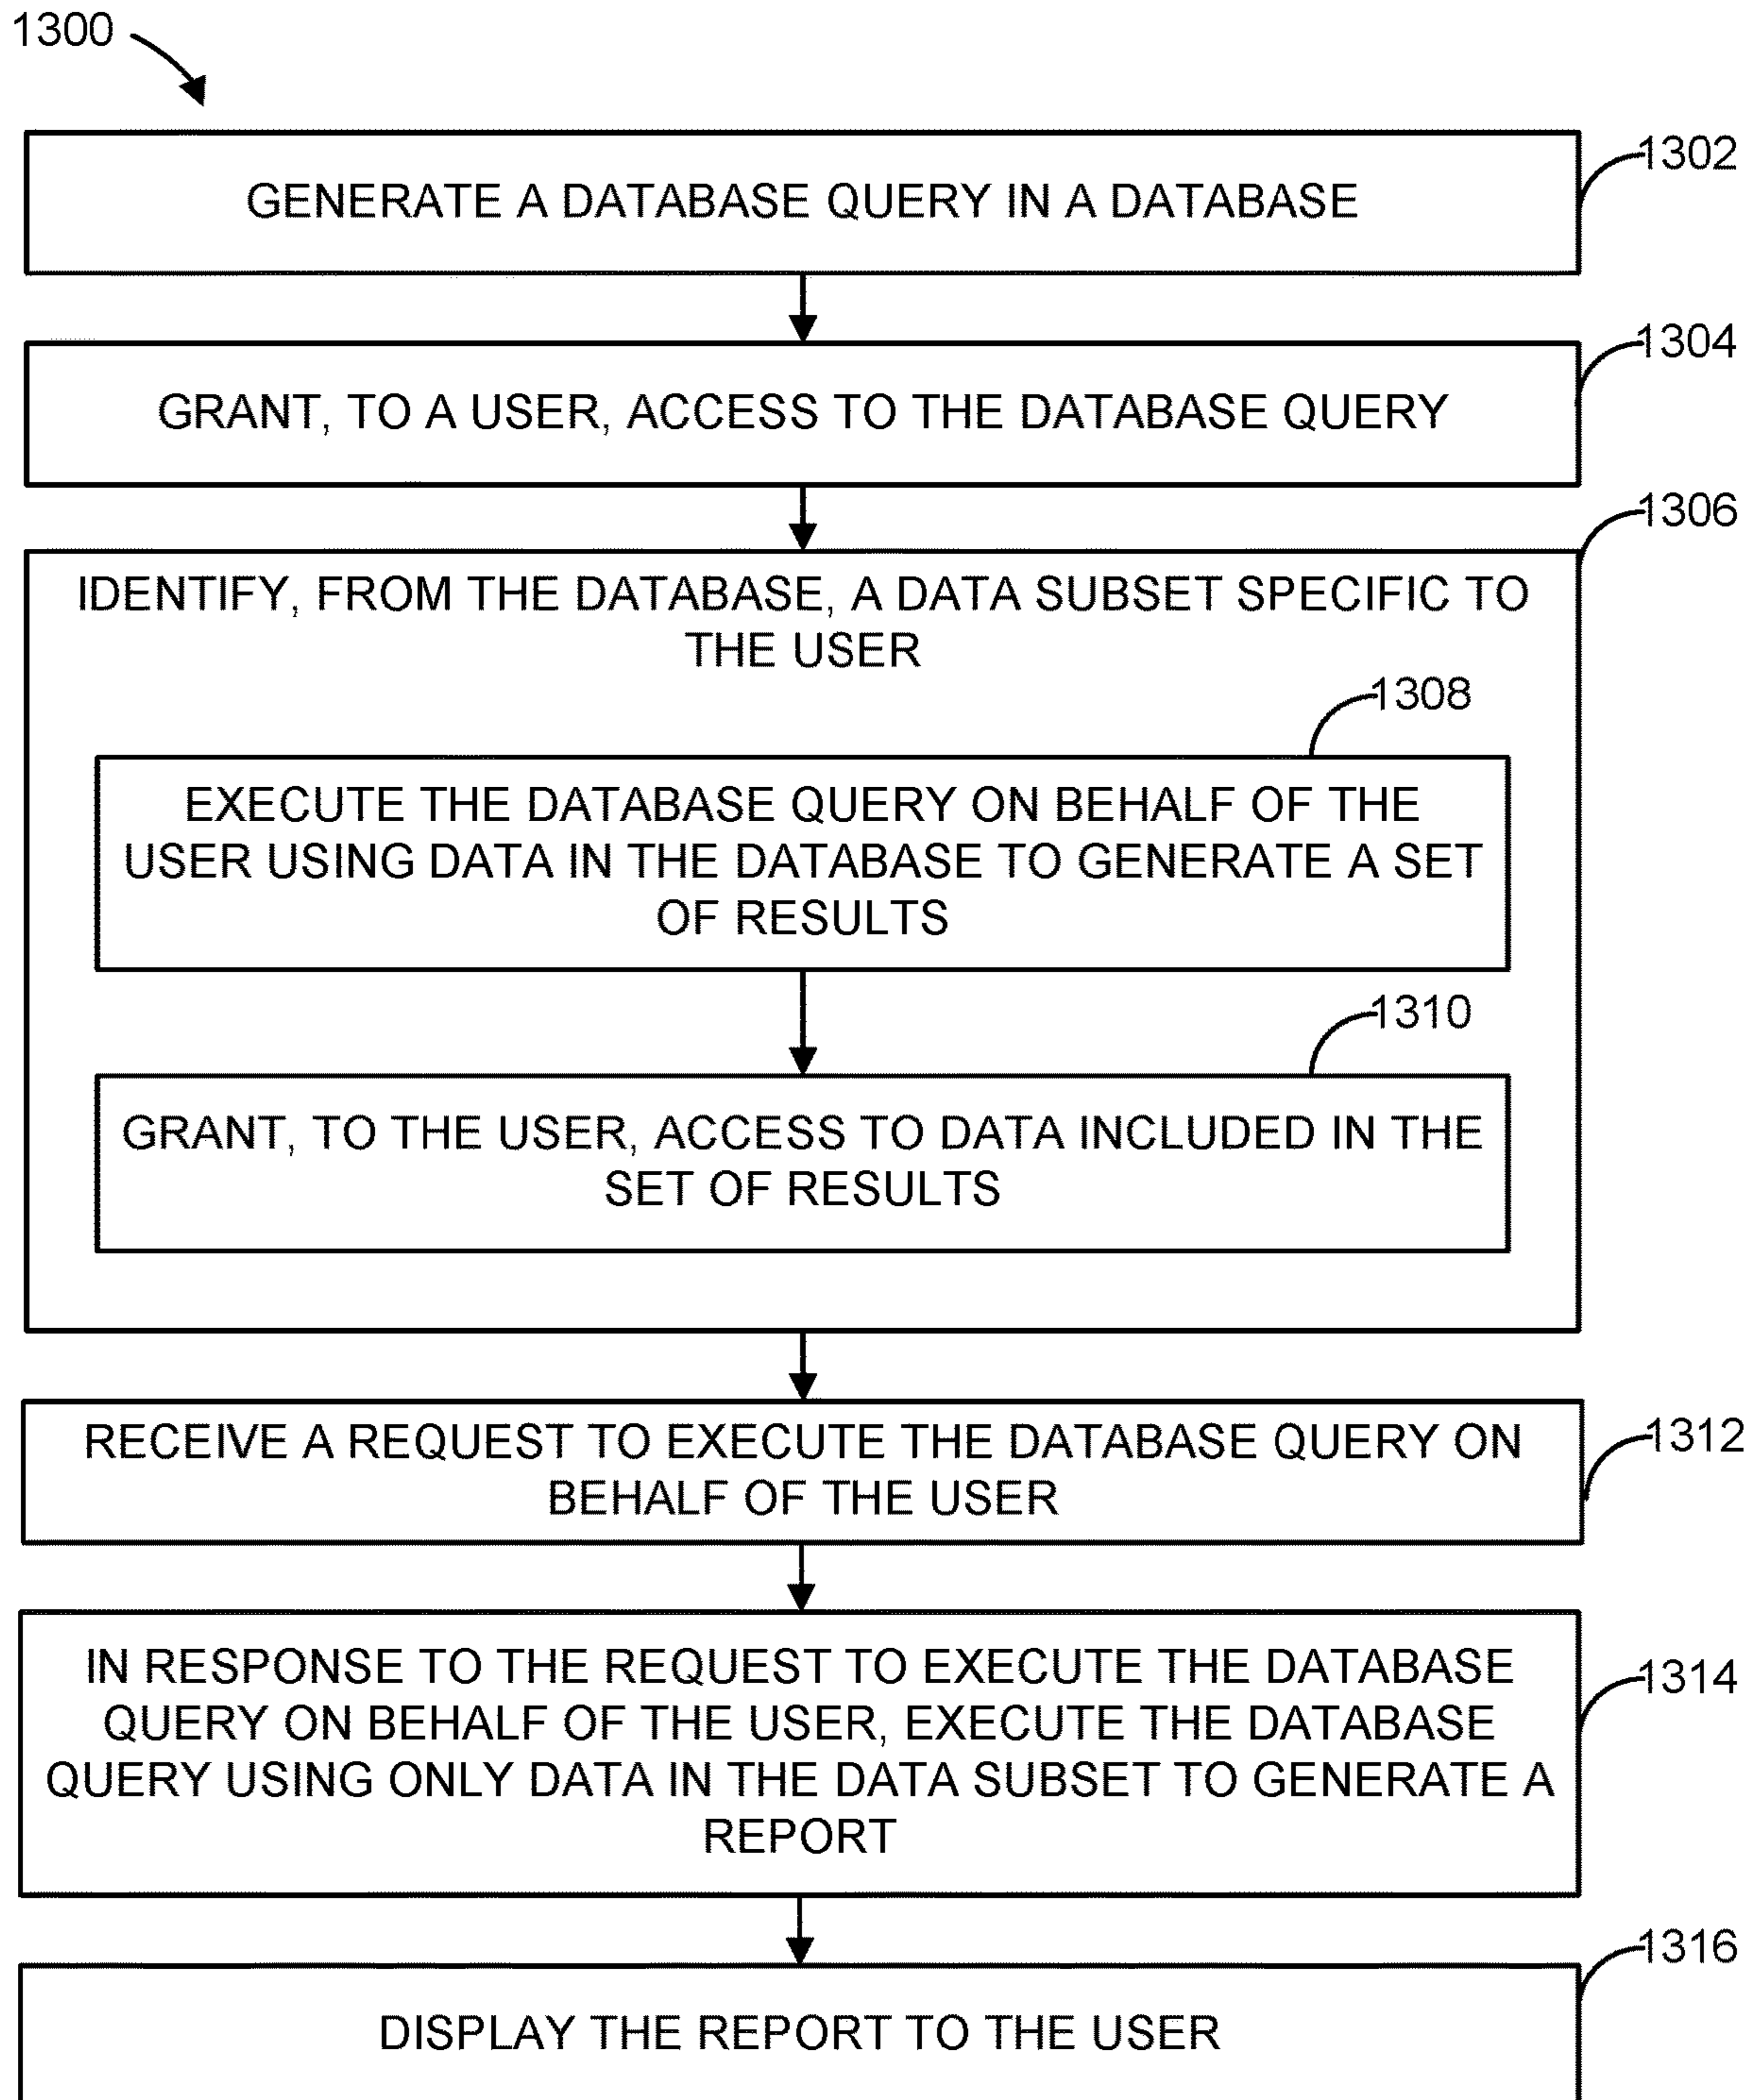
1300

GENERATE A DATABASE QUERY IN A DATABASE

1302

GRANT, TO A USER, ACCESS TO THE DATABASE QUERY

1304

1306

IDENTIFY, FROM THE DATABASE, A DATA SUBSET SPECIFIC TO THE USER

1308

EXECUTE THE DATABASE QUERY ON BEHALF OF THE USER USING DATA IN THE DATABASE TO GENERATE A SET OF RESULTS

1310

GRANT, TO THE USER, ACCESS TO DATA INCLUDED IN THE SET OF RESULTS

RECEIVE A REQUEST TO EXECUTE THE DATABASE QUERY ON BEHALF OF THE USER

1312

IN RESPONSE TO THE REQUEST TO EXECUTE THE DATABASE QUERY ON BEHALF OF THE USER, EXECUTE THE DATABASE QUERY USING ONLY DATA IN THE DATA SUBSET TO GENERATE A REPORT

1314

1316

DISPLAY THE REPORT TO THE USER